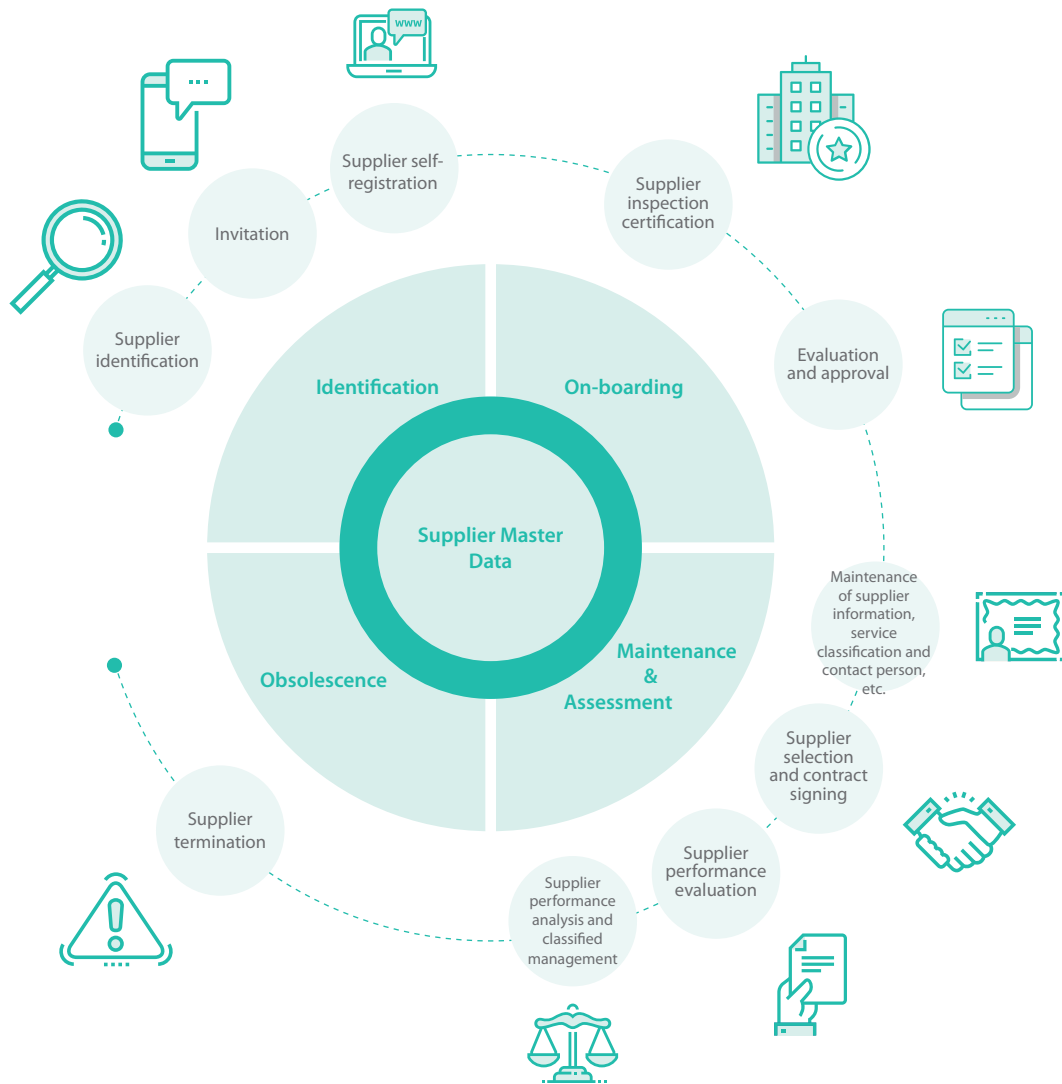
www

Supplier self-registration

Invitation

Supplier identification

Supplier inspection certification

Evaluation and approval

Identification

On-boarding

Supplier Master Data

Obsolescence

Maintenance & Assessment

Maintenance of supplier information, service classification and contact person, etc.

Supplier selection and contract signing

Supplier performance evaluation

Supplier performance analysis and classified management

Supplier termination